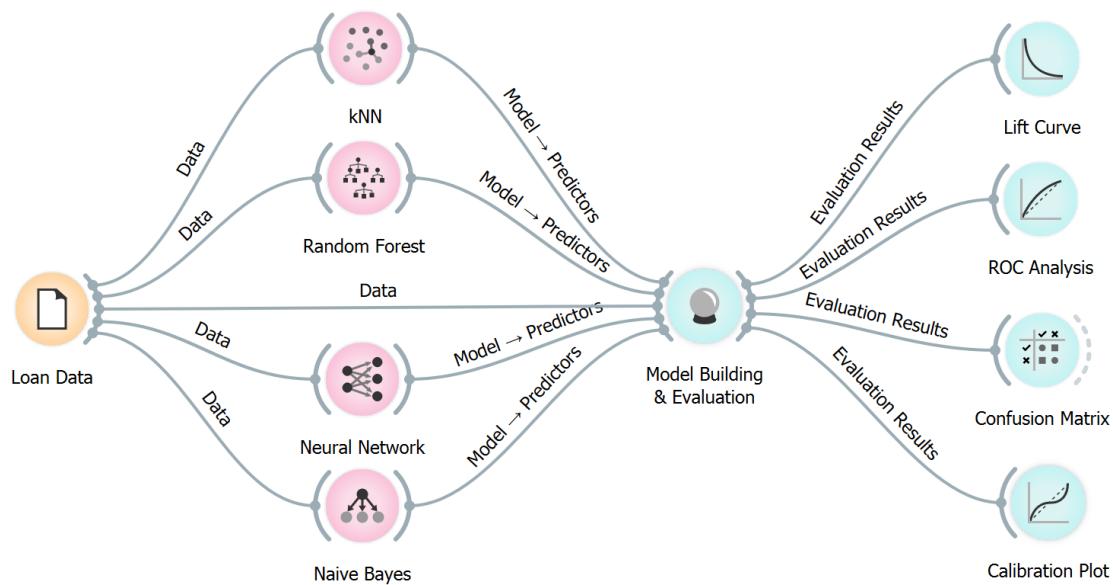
kNN

Data

Model → Predictors

Random Forest

Data

Model → Predictors

Loan Data

Data

Model Building & Evaluation

Data

Model → Predictors

Neural Network

Data

Model → Predictors

Naive Bayes

Evaluation Results

Lift Curve

Evaluation Results

ROC Analysis

Evaluation Results

Confusion Matrix

Evaluation Results

Calibration Plot